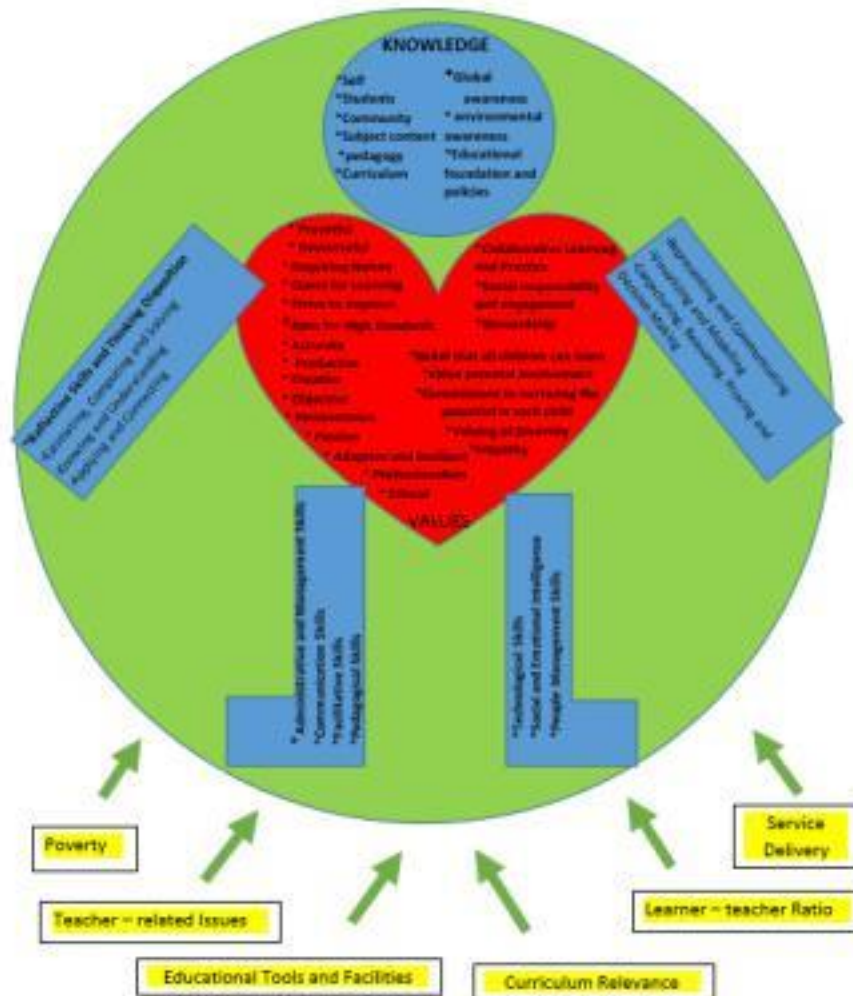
KNOWLEDGE

*Self
*Students
*Community
*Subject content
*pedagogy
*Curriculum

*Global awareness
* environmental awareness
*Educational foundation and policies

*Reflective Skills and Thinking Disposition
Exploring, Comparing and Solving
Knowing and Understanding
Applying and Connecting

* Respectful
* Resourceful
* Inspiring learners
* Quest for Learning
* Drive to improve
* Bias for High standards
* Accurate
* Productive
* Creative
* Objective
* Metacognitive
* Passion
* Adaptive and Resilient
* Professionalism
* Ethical

*Collaborative Learning and Practice
*Social responsibility and engagement
*Stewardship

*Belief that all children can learn
*Value personal involvement
*Commitment to nurturing the potential in each child
*Valuing of Diversity
*Equality

VALUES

*Representing and Communicating
*Presenting and Motivating
*Generalizing, Reasoning, Proving and Decision Making

*Administrative and Management Skills
*Communication Skills
*Facilitative Skills
*Pedagogical Skills

*Technological Skills
*Social and Emotional Intelligence
*People Management Skills

Poverty

Teacher – related Issues

Educational Tools and Facilities

Curriculum Relevance

Learner – teacher Ratio

Service Delivery